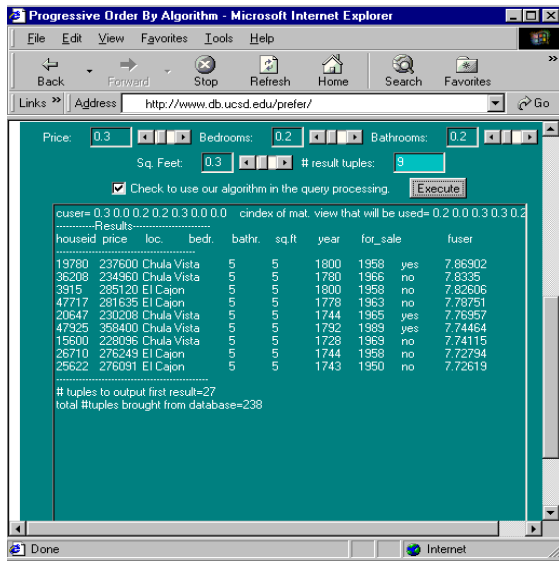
Progressive Order By Algorithm - Microsoft Internet Explorer

File Edit View Favorites Tools Help

Back Forward Stop Refresh Home Search Favorites

Links Address http://www.db.ucsd.edu/prefer/ Go

Price: 0.3 Bedrooms: 0.2 Bathrooms: 0.2

Sq. Feet: 0.3 # result tuples: 9

Check to use our algorithm in the query processing. Execute

cuser= 0.3 0.0 0.2 0.2 0.3 0.0 0.0 cindex of mat. view that will be used= 0.2 0.0 0.3 0.3 0.2
-----------Results-----------------------
houseid price loc. bedr. bathr. sq.ft year for_sale fuser
-----------------------------------------------

| houseid | price | loc. | bedr. | bathr. | sq.ft | year | for_sale | | fuser |
|---|---|---|---|---|---|---|---|---|---|
| 19780 | 237600 | Chula Vista | 5 | 5 | 1800 | 1958 | yes | | 7.86902 |
| 36208 | 234960 | Chula Vista | 5 | 5 | 1780 | 1966 | no | | 7.8335 |
| 3915 | 285120 | El Cajon | 5 | 5 | 1800 | 1958 | no | | 7.82606 |
| 47717 | 281635 | El Cajon | 5 | 5 | 1778 | 1963 | no | | 7.78751 |
| 20647 | 230208 | Chula Vista | 5 | 5 | 1744 | 1965 | yes | | 7.76957 |
| 47925 | 358400 | Chula Vista | 5 | 5 | 1792 | 1989 | yes | | 7.74464 |
| 15600 | 228096 | Chula Vista | 5 | 5 | 1728 | 1969 | no | | 7.74115 |
| 26710 | 276249 | El Cajon | 5 | 5 | 1744 | 1958 | no | | 7.72794 |
| 25622 | 276091 | El Cajon | 5 | 5 | 1743 | 1950 | no | | 7.72619 |

-----------------------------------------------
# tuples to output first result=27
total #tuples brought from database=238

Done Internet